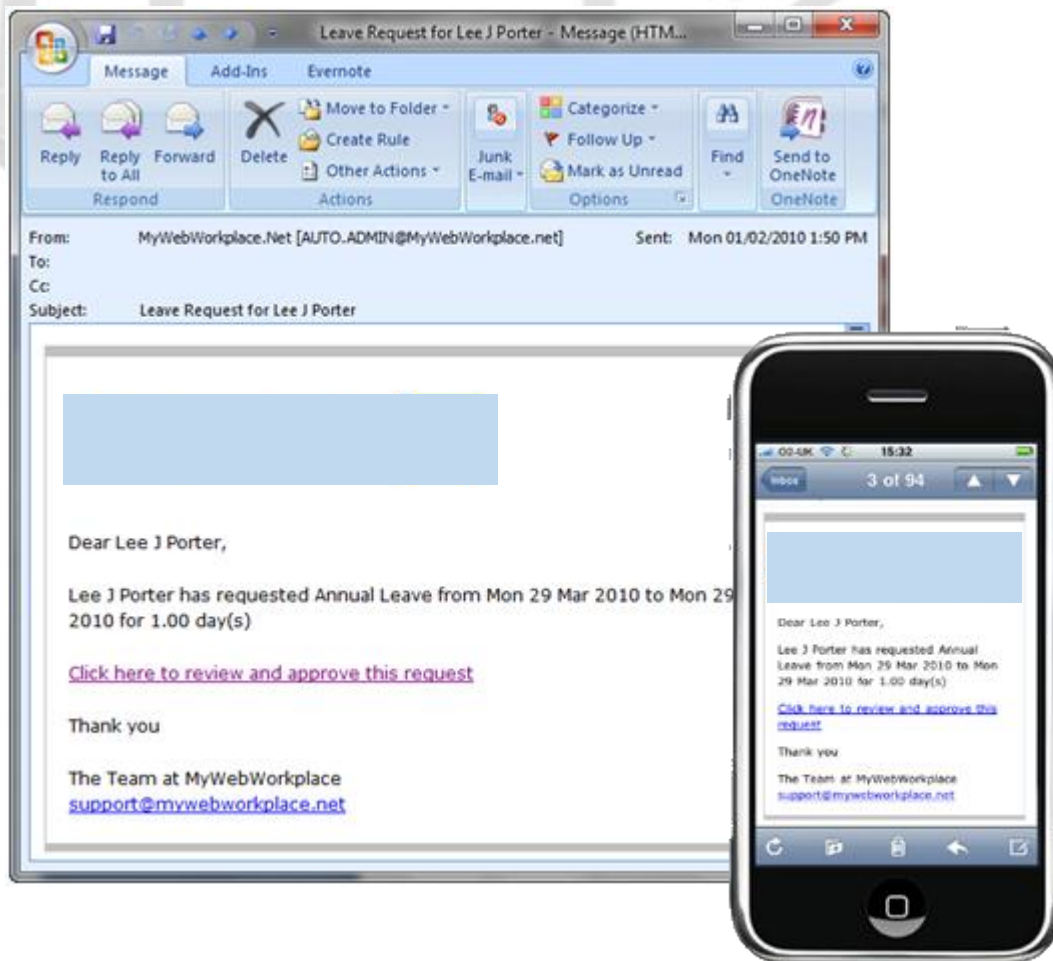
Leave Request for Lee J Porter - Message (HTM...

Message Add-Ins Evernote

Reply Reply to All Forward
Respond

Delete Move to Folder Create Rule Other Actions
Actions

Junk E-mail

Categorize Follow Up Mark as Unread
Options

Find

Send to OneNote
OneNote

From: MyWebWorkplace.Net [AUTO.ADMIN@MyWebWorkplace.net] Sent: Mon 01/02/2010 1:50 PM
To:
Cc:
Subject: Leave Request for Lee J Porter

Dear Lee J Porter,

Lee J Porter has requested Annual Leave from Mon 29 Mar 2010 to Mon 29 2010 for 1.00 day(s)

Click here to review and approve this request

Thank you

The Team at MyWebWorkplace
support@mywebworkplace.net

00-UK 15:32
Inbox 3 of 94

Dear Lee J Porter,

Lee J Porter has requested Annual Leave from Mon 29 Mar 2010 to Mon 29 Mar 2010 for 1.00 day(s)

Click here to review and approve this request

Thank you

The Team at MyWebWorkplace
support@mywebworkplace.net